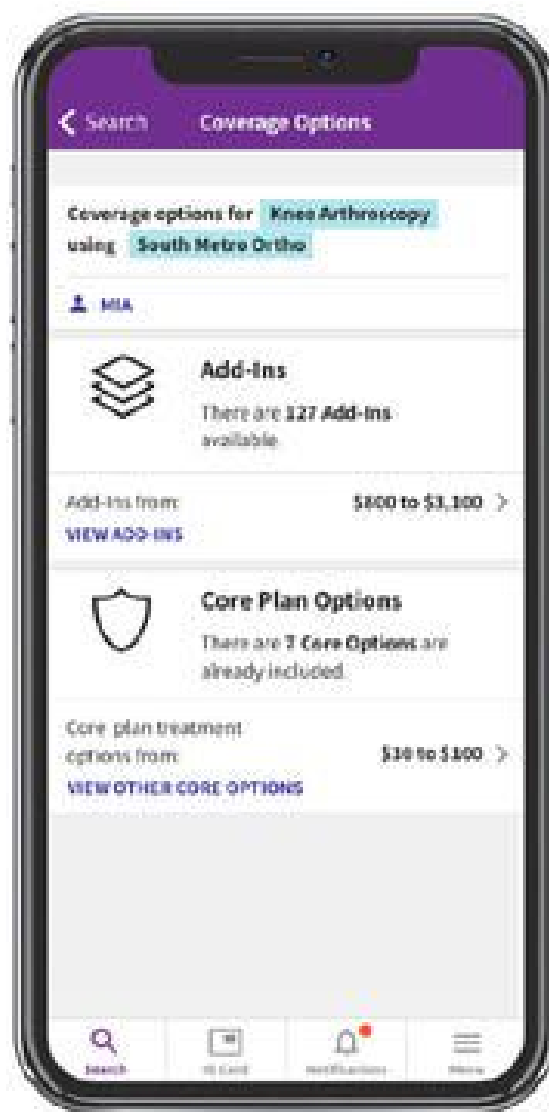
< Search Coverage Options

Coverage options for Knee Arthroscopy using South Metro Ortho

MIA

Add-Ins

There are 127 Add-Ins available.

Add-Ins from:

VIEW ADD-INS

$800 to $3,300 >

Core Plan Options

There are 7 Core Options are already included.

Core plan treatment options from:

VIEW OTHER CORE OPTIONS

$30 to $800 >

Search

ID Card

Notifications

Menu